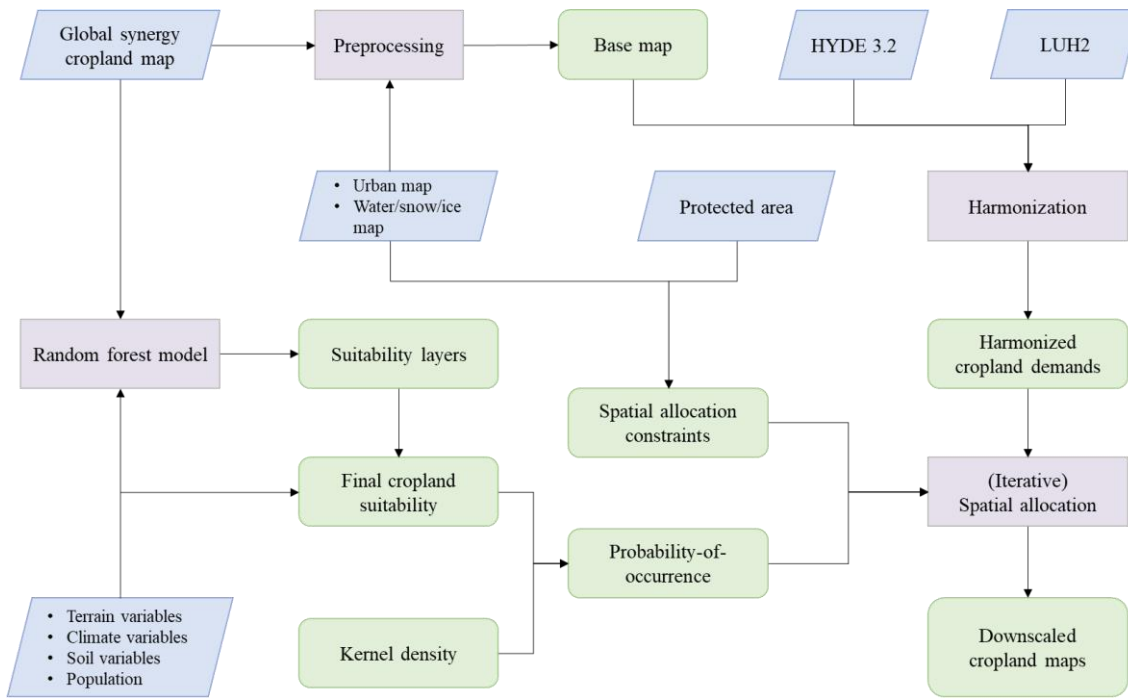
Global synergy cropland map

Preprocessing

Base map

HYDE 3.2

LUH2

• Urban map
• Water/snow/ice map

Protected area

Harmonization

Random forest model

Suitability layers

Harmonized cropland demands

Spatial allocation constraints

Final cropland suitability

(Iterative) Spatial allocation

Probability-of-occurrence

• Terrain variables
• Climate variables
• Soil variables
• Population

Kernel density

Downscaled cropland maps